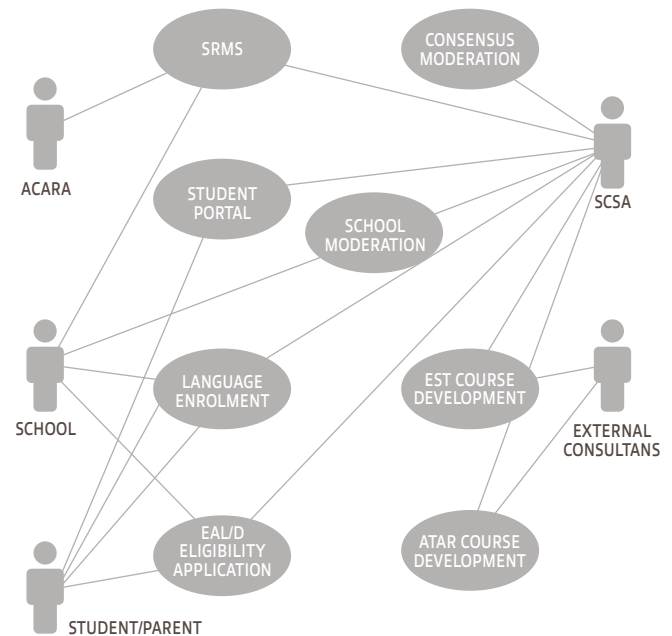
SRMS

CONSENSUS MODERATION

ACARA

STUDENT PORTAL

SCHOOL MODERATION

SCSA

LANGUAGE ENROLMENT

EST COURSE DEVELOPMENT

SCHOOL

EXTERNAL CONSULTANS

EAL/D ELIGIBILITY APPLICATION

ATAR COURSE DEVELOPMENT

STUDENT/PARENT